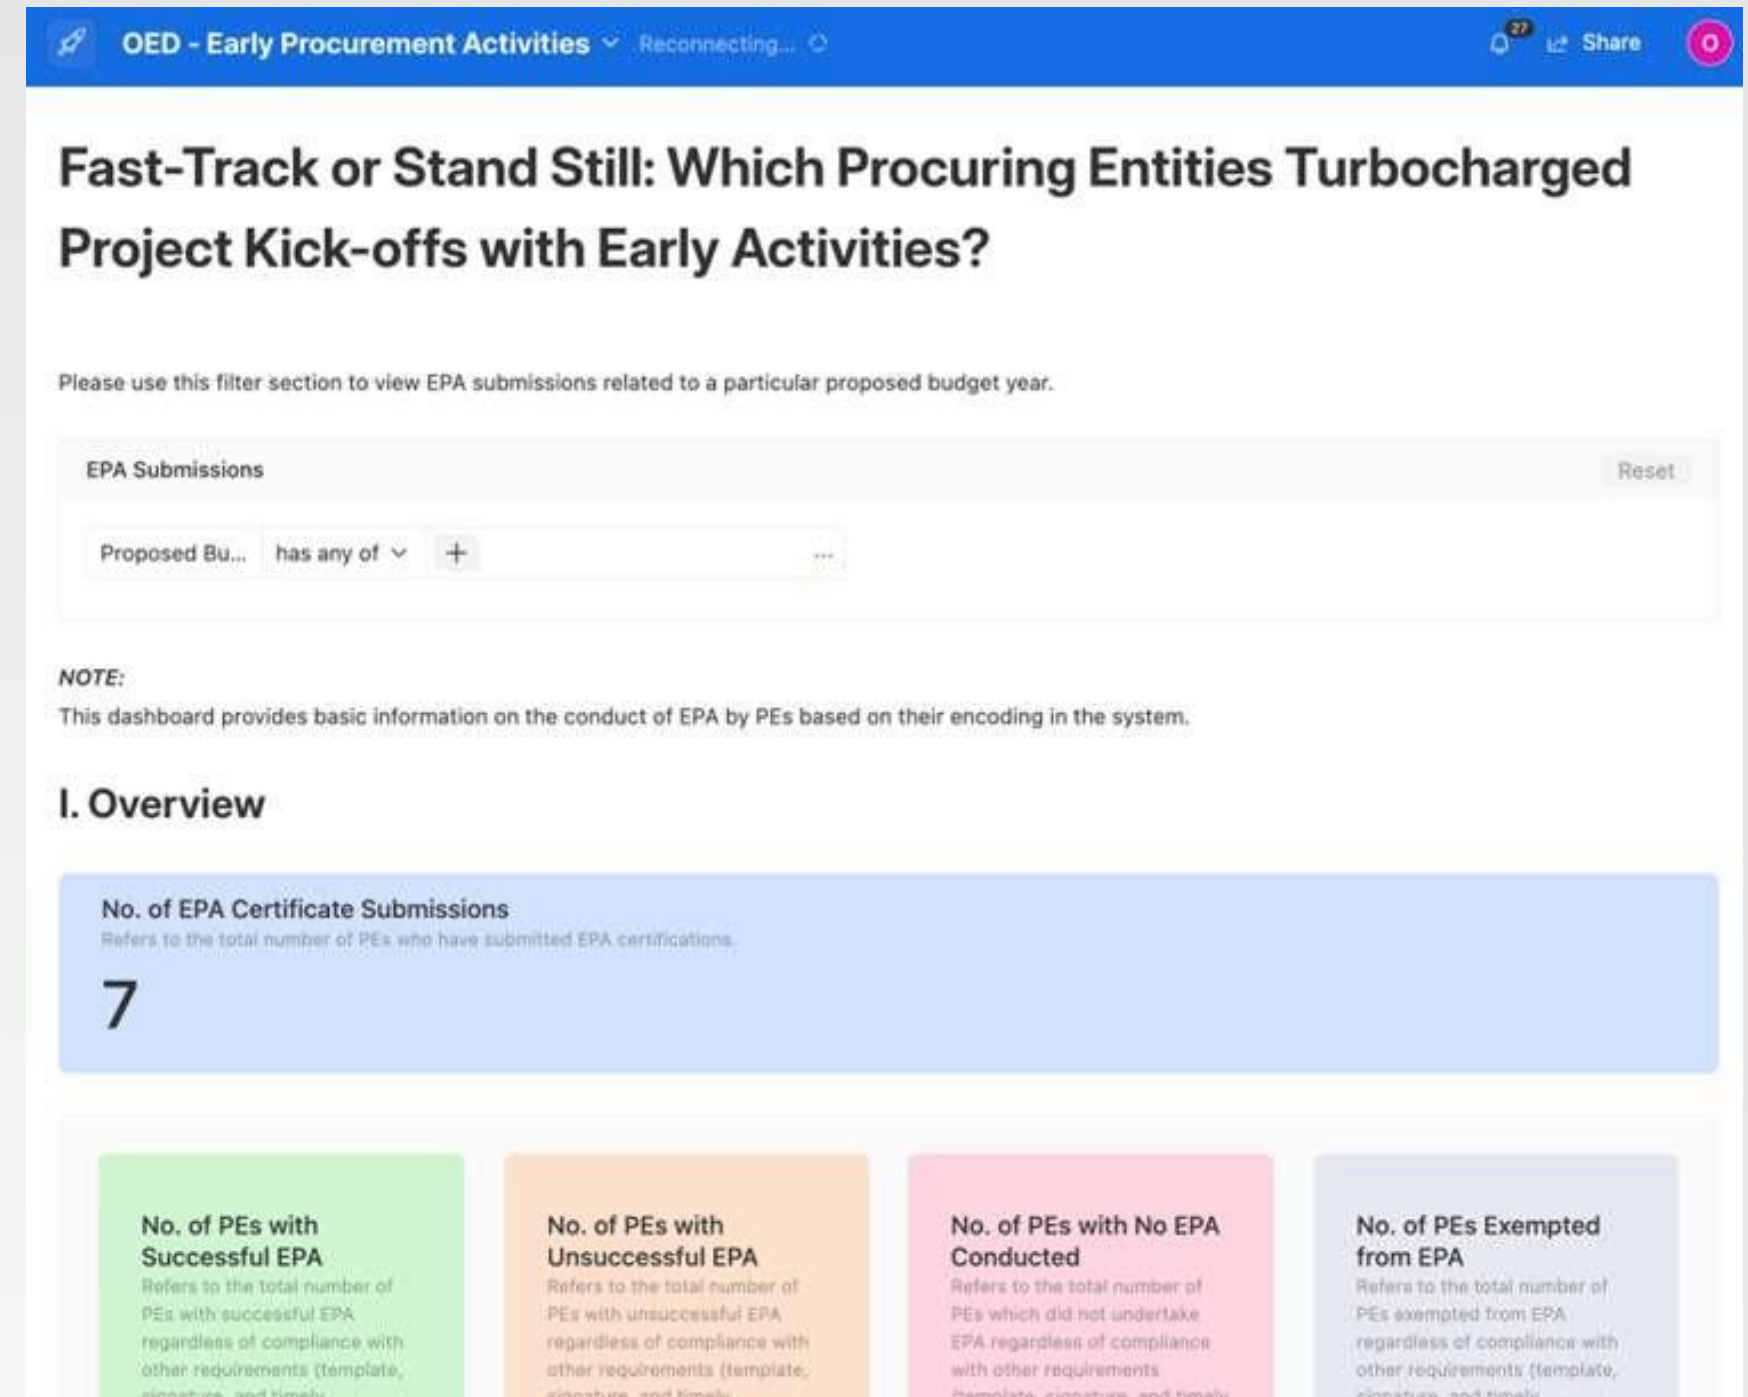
OED - Early Procurement Activities Reconnecting...

27

Share

O

Fast-Track or Stand Still: Which Procuring Entities Turbocharged Project Kick-offs with Early Activities?

Please use this filter section to view EPA submissions related to a particular proposed budget year.

EPA Submissions

Reset

Proposed Bu... has any of +

...

NOTE:
This dashboard provides basic information on the conduct of EPA by PEs based on their encoding in the system.

I. Overview

No. of EPA Certificate Submissions
Refers to the total number of PEs who have submitted EPA certifications.

7

No. of PEs with Successful EPA
Refers to the total number of PEs with successful EPA regardless of compliance with other requirements (template, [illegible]

No. of PEs with Unsuccessful EPA
Refers to the total number of PEs with unsuccessful EPA regardless of compliance with other requirements (template, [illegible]

No. of PEs with No EPA Conducted
Refers to the total number of PEs which did not undertake EPA regardless of compliance with other requirements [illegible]

No. of PEs Exempted from EPA
Refers to the total number of PEs exempted from EPA regardless of compliance with other requirements (template, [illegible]